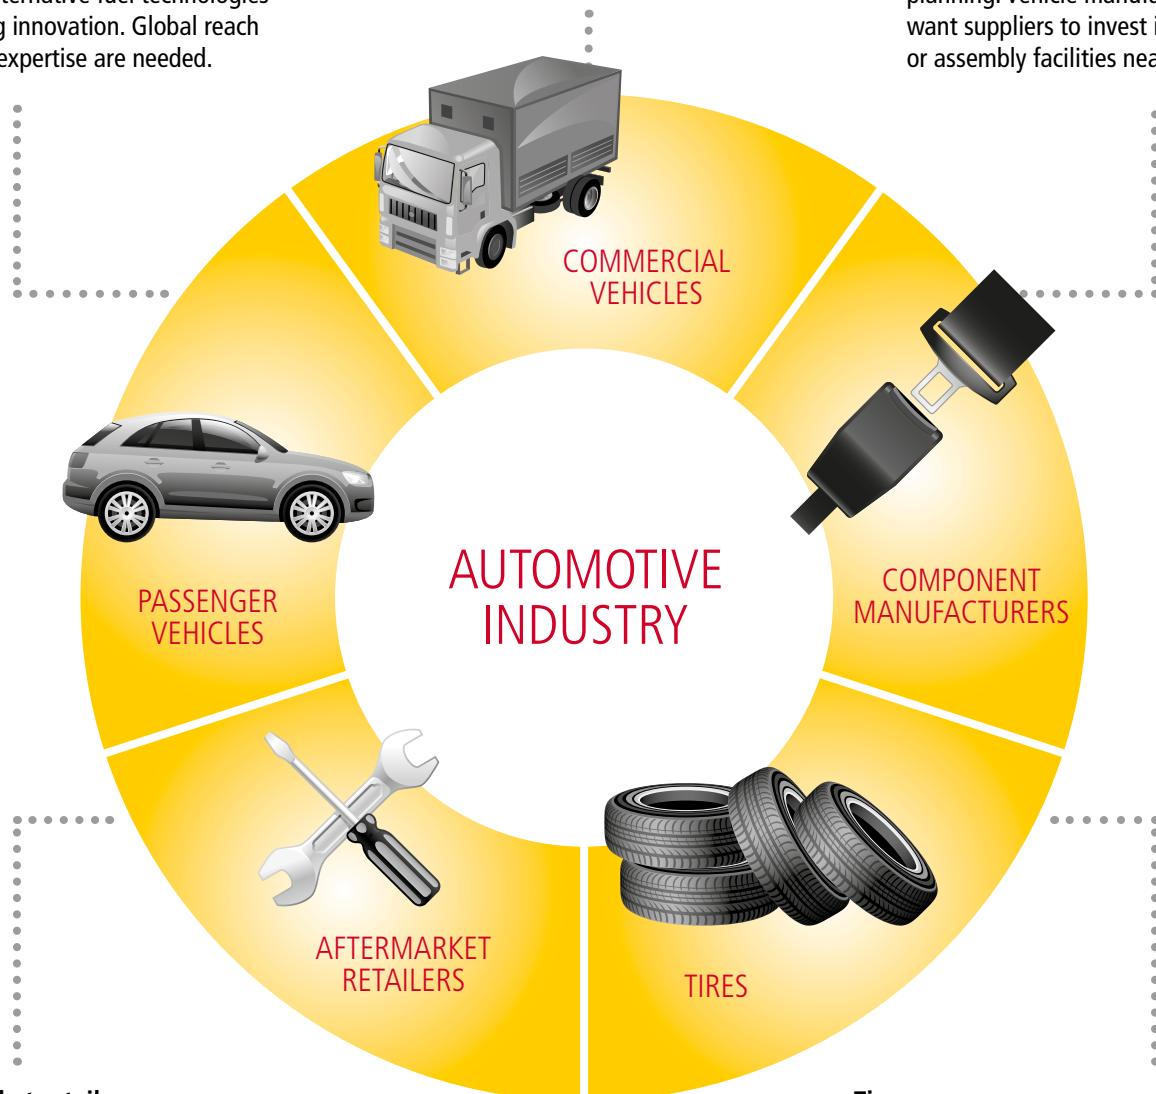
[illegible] innovation. Global reach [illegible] expertise are needed.

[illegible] want suppliers to invest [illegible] or assembly facilities nea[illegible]

COMMERCIAL VEHICLES

PASSENGER VEHICLES

AUTOMOTIVE INDUSTRY

COMPONENT MANUFACTURERS

AFTERMARKET RETAILERS

TIRES